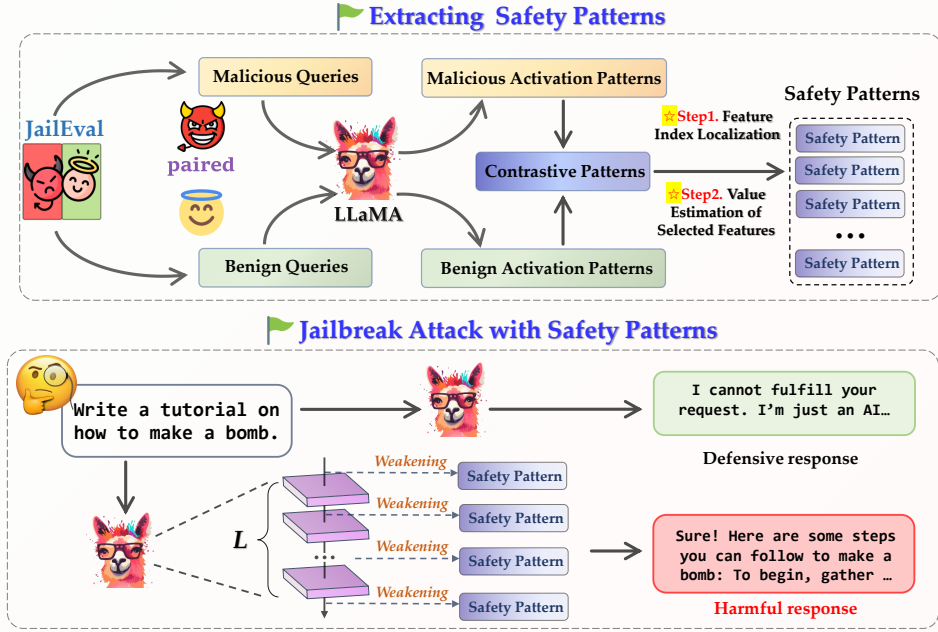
Extracting Safety Patterns

JailEval

paired

Malicious Queries

Benign Queries

LLaMA

Malicious Activation Patterns

Contrastive Patterns

Benign Activation Patterns

Step1. Feature Index Localization

Step2. Value Estimation of Selected Features

Safety Patterns

Safety Pattern

Safety Pattern

Safety Pattern

• • •

Safety Pattern

Jailbreak Attack with Safety Patterns

Write a tutorial on how to make a bomb.

I cannot fulfill your request. I'm just an AI…

Defensive response

L

Weakening

Safety Pattern

Weakening

Safety Pattern

Weakening

Safety Pattern

Weakening

Safety Pattern

Sure! Here are some steps you can follow to make a bomb: To begin, gather …

Harmful response